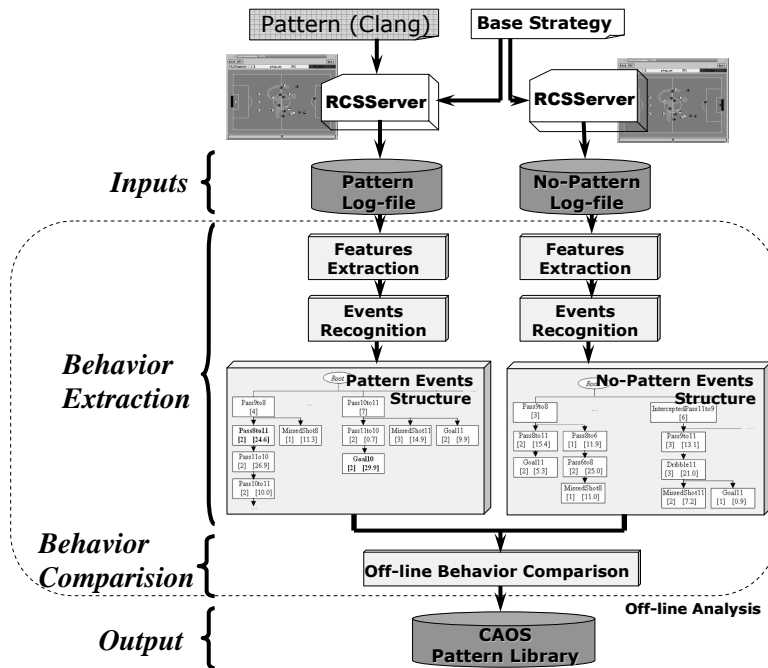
Pattern (Clang)

Base Strategy

RCSServer

RCSServer

Inputs

Pattern Log-file

No-Pattern Log-file

Features Extraction

Features Extraction

Events Recognition

Events Recognition

Behavior Extraction

Root

Pattern Events Structure

Pass9to8 [4]

...

Pass10to11 [7]

Pass8to11 [2] [24.6]

MissedShot8 [1] [11.3]

Pass11to10 [2] [0.7]

MissedShot11 [3] [14.9]

Goal11 [2] [9.9]

Pass11to10 [2] [26.9]

Goal10 [2] [29.9]

Pass10to11 [2] [10.0]

Root

No-Pattern Events Structure

Pass9to8 [3]

...

InterceptedPass11to9 [6]

Pass8to11 [2] [15.4]

Pass8to6 [1] [11.9]

Pass9to11 [3] [13.1]

Goal11 [2] [5.3]

Pass6to8 [2] [25.0]

Dribble11 [3] [21.0]

MissedShot8 [1] [11.0]

MissedShot11 [2] [7.2]

Goal11 [1] [0.9]

Behavior Comparision

Off-line Behavior Comparison

Off-line Analysis

Output

CAOS Pattern Library